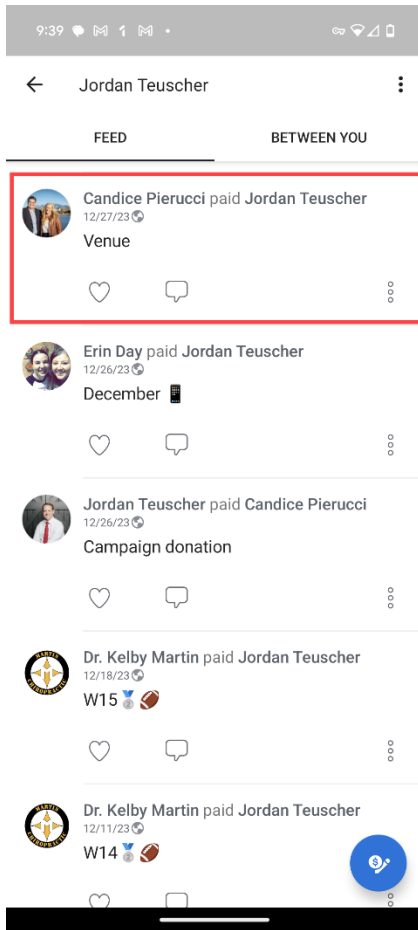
9:39

Jordan Teuscher

FEED

BETWEEN YOU

Candice Pierucci paid Jordan Teuscher
12/27/23
Venue

Erin Day paid Jordan Teuscher
12/26/23
December 📱

Jordan Teuscher paid Candice Pierucci
12/26/23
Campaign donation

Dr. Kelby Martin paid Jordan Teuscher
12/18/23
W15🥈🏈

Dr. Kelby Martin paid Jordan Teuscher
12/11/23
W14🥈🏈